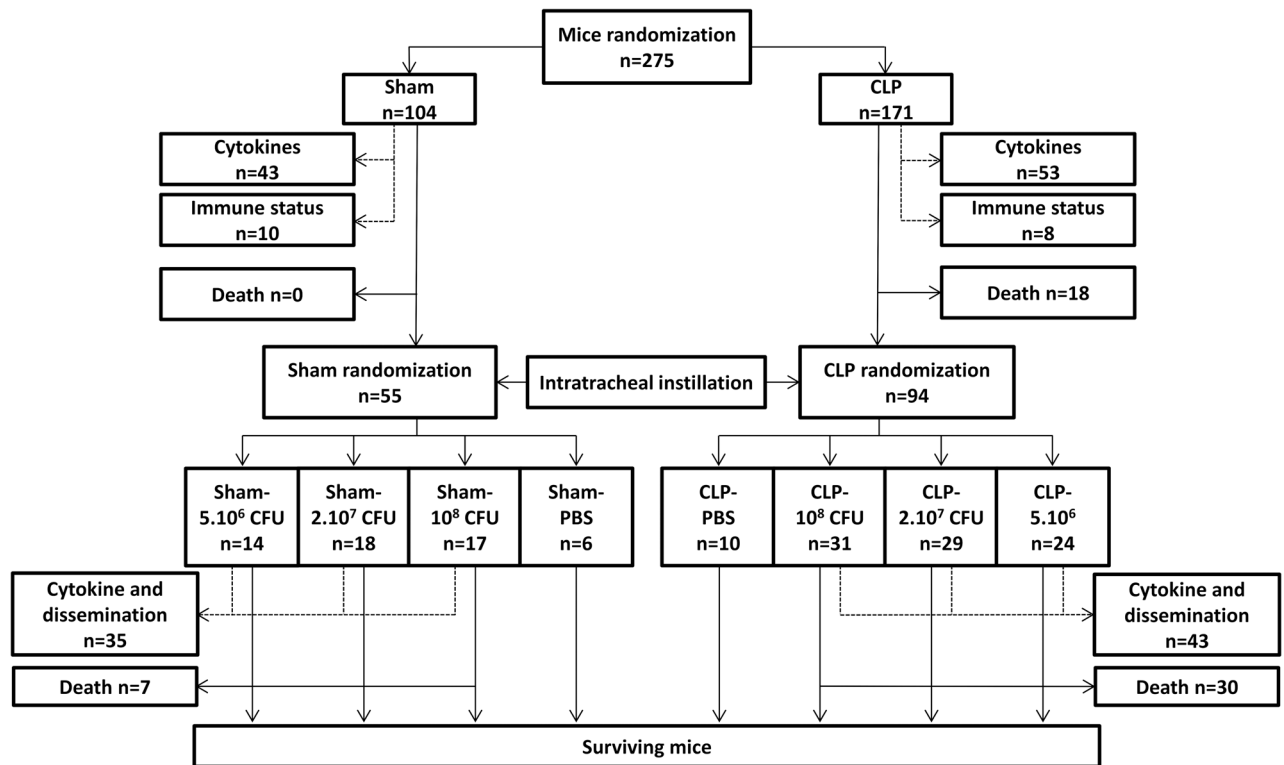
Mice randomization
n=275

Sham
n=104

CLP
n=171

Cytokines
n=43

Immune status
n=10

Cytokines
n=53

Immune status
n=8

Death n=0

Death n=18

Sham randomization
n=55

Intratracheal instillation

CLP randomization
n=94

Sham-
$5.10^6$ CFU
n=14

Sham-
$2.10^7$ CFU
n=18

Sham-
$10^8$ CFU
n=17

Sham-
PBS
n=6

CLP-
PBS
n=10

CLP-
$10^8$ CFU
n=31

CLP-
$2.10^7$ CFU
n=29

CLP-
$5.10^6$
n=24

Cytokine and
dissemination
n=35

Cytokine and
dissemination
n=43

Death n=7

Death n=30

Surviving mice